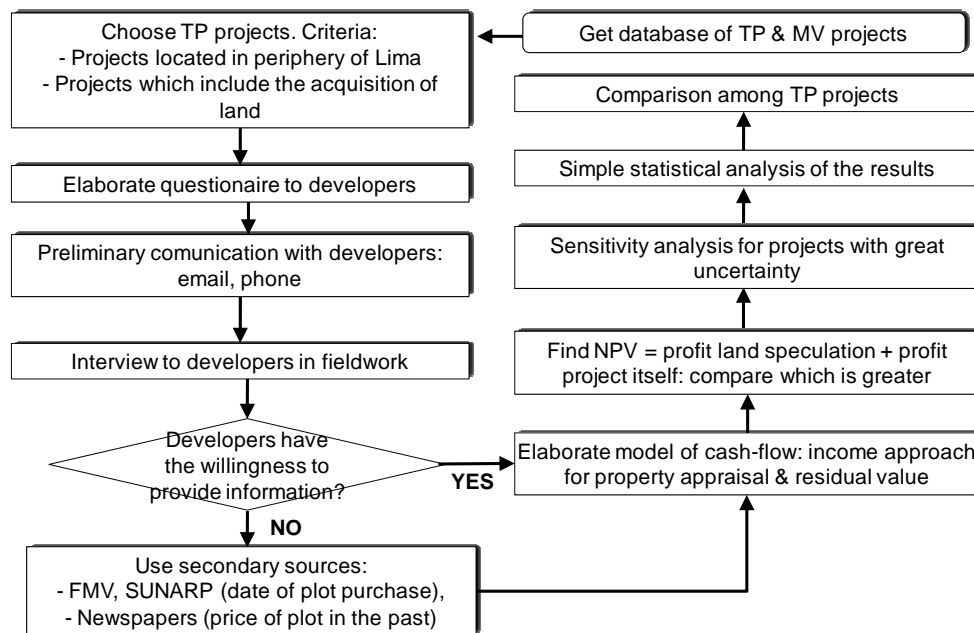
Choose TP projects. Criteria:
- Projects located in periphery of Lima
- Projects which include the acquisition of land

Get database of TP & MV projects

Comparison among TP projects

Simple statistical analysis of the results

Elaborate questionaire to developers

Preliminary comunication with developers: email, phone

Sensitivity analysis for projects with great uncertainty

Interview to developers in fieldwork

Find NPV = profit land speculation + profit project itself: compare which is greater

Developers have the willingness to provide information?

YES

Elaborate model of cash-flow: income approach for property appraisal & residual value

NO

Use secondary sources:
- FMV, SUNARP (date of plot purchase),
- Newspapers (price of plot in the past)